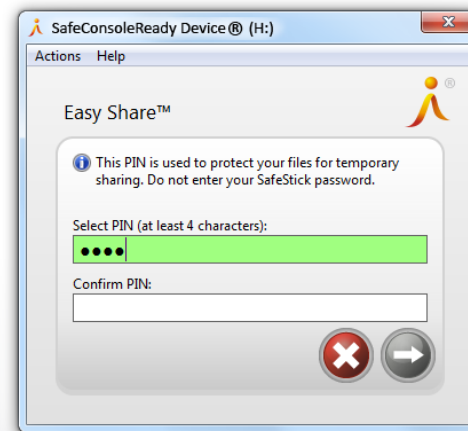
SafeConsoleReady Device® (H:)

Actions Help

Easy Share™

This PIN is used to protect your files for temporary sharing. Do not enter your SafeStick password.

Select PIN (at least 4 characters):

●●●●

Confirm PIN: